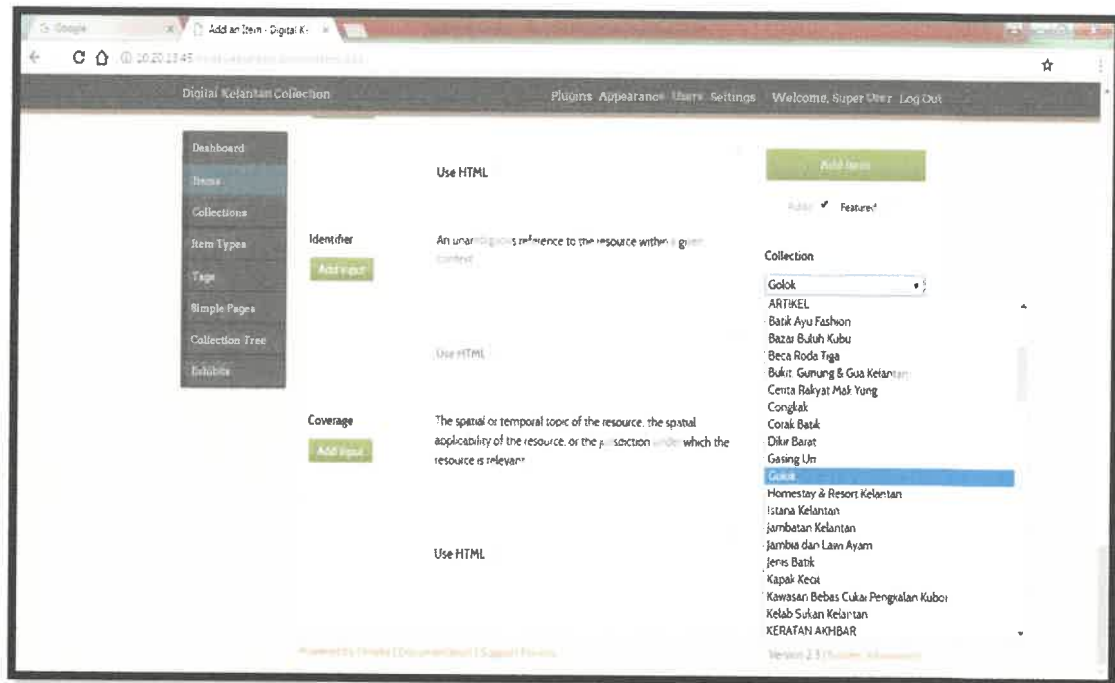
Google

Add an Item · Digital K

10.20.23.45 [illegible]

Digital Kelantan Collection

Plugins Appearance Users Settings Welcome, Super User Log Out

Dashboard

Items

Collections

Item Types

Tags

Simple Pages

Collection Tree

Exhibits

Use HTML

Add Item

Public ✔ Featured

Identifier

Add Input

An unambiguous reference to the resource within a given context

Collection

Golok

ARTIKEL

Batik Ayu Fashion

Bazar Buluh Kubu

Beca Roda Tiga

Bukit, Gunung & Gua Kelantan

Cerita Rakyat Mak Yung

Congkak

Corak Batik

Dikir Barat

Gasing Uri

Golok

Homestay & Resort Kelantan

Istana Kelantan

Jambatan Kelantan

Jambia dan Lawi Ayam

Jenis Batik

Kapak Kecil

Kawasan Bebas Cukai Pengkalan Kubor

Kelab Sukan Kelantan

KERATAN AKHBAR

Use HTML

Coverage

Add Input

The spatial or temporal topic of the resource, the spatial applicability of the resource, or the jurisdiction under which the resource is relevant

Use HTML

Powered by Omeka | Documentation | Support Forums

Version 2.3 | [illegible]